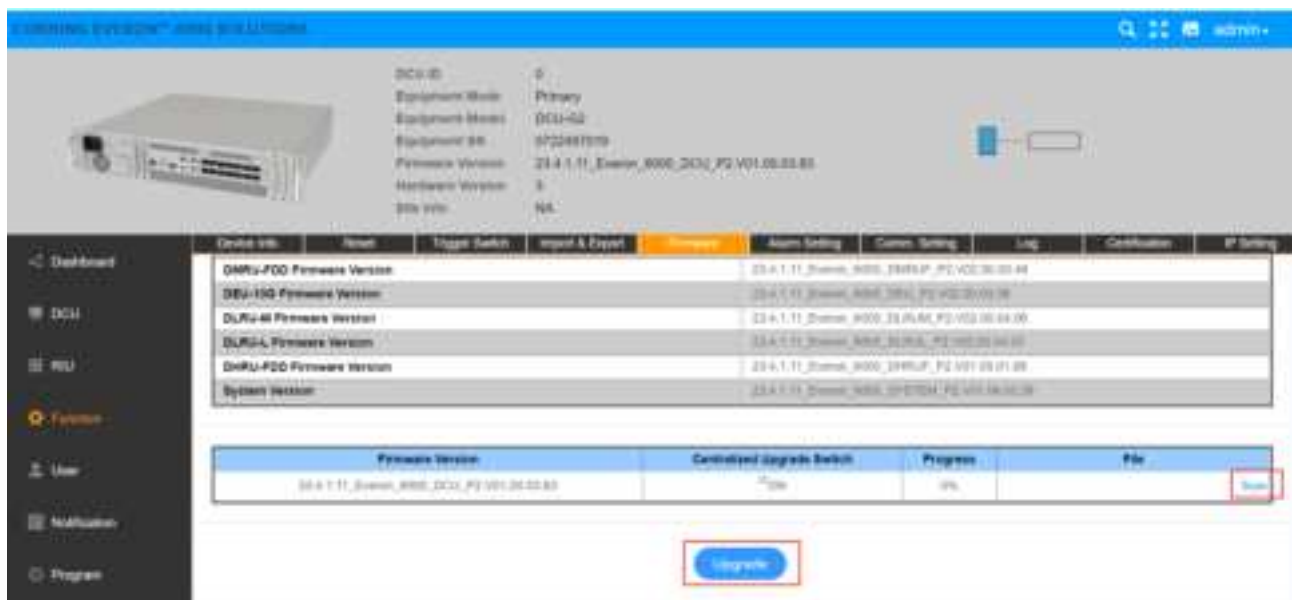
CORNING EVERON™ 6000 SOLUTIONS

admin

DCU ID	0
Equipment Mode	Primary
Equipment Model	DCU-02
Equipment SN	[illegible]
Firmware Version	23.4.1.11_Everon_6000_DCU_P2.V01.00.03.83
Hardware Version	5
Site Info	NA

Device Info | Reset | Toggle Switch | Import & Export | Firmware | Alarm Setting | Comm. Setting | Log | Certification | IP Setting

Dashboard
DCU
RIU
Function
User
Notification
Program

| | |
|---|---|
| DMRU-FDD Firmware Version | 23.4.1.11_Everon_6000_DMRUF_P2.V02.00.03.44 |
| DEU-10G Firmware Version | 23.4.1.11_Everon_6000_DEU_P2.V02.00.03.08 |
| DLRU-M Firmware Version | 23.4.1.11_Everon_6000_DLRUM_P2.V02.00.04.00 |
| DLRU-L Firmware Version | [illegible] |
| DHRU-FDD Firmware Version | 23.4.1.11_Everon_6000_DHRUF_P2.V01.03.01.88 |
| System Version | 23.4.1.11_Everon_6000_SYSTEM_P2.V01.08.00.29 |

| Firmware Version | Centralized Upgrade Switch | Progress | File |
|---|---|---|---|
| 23.4.1.11_Everon_6000_DCU_P2.V01.00.03.83 | ON | 0% | Scan |

Upgrade